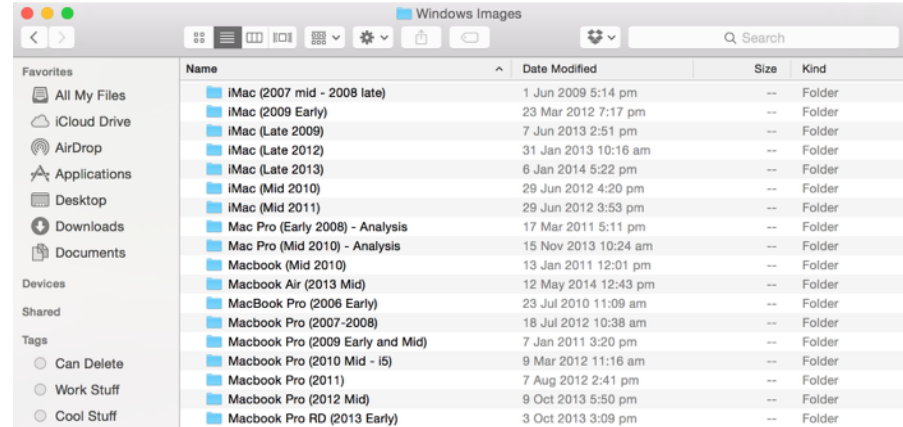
Windows Images

Search

Favorites
All My Files
iCloud Drive
AirDrop
Applications
Desktop
Downloads
Documents

Devices

Shared

Tags
Can Delete
Work Stuff
Cool Stuff

| Name | Date Modified | Size | Kind |
|---|---|---|---|
| iMac (2007 mid - 2008 late) | 1 Jun 2009 5:14 pm | -- | Folder |
| iMac (2009 Early) | 23 Mar 2012 7:17 pm | -- | Folder |
| iMac (Late 2009) | 7 Jun 2013 2:51 pm | -- | Folder |
| iMac (Late 2012) | 31 Jan 2013 10:16 am | -- | Folder |
| iMac (Late 2013) | 6 Jan 2014 5:22 pm | -- | Folder |
| iMac (Mid 2010) | 29 Jun 2012 4:20 pm | -- | Folder |
| iMac (Mid 2011) | 29 Jun 2012 3:53 pm | -- | Folder |
| Mac Pro (Early 2008) - Analysis | 17 Mar 2011 5:11 pm | -- | Folder |
| Mac Pro (Mid 2010) - Analysis | 15 Nov 2013 10:24 am | -- | Folder |
| Macbook (Mid 2010) | 13 Jan 2011 12:01 pm | -- | Folder |
| Macbook Air (2013 Mid) | 12 May 2014 12:43 pm | -- | Folder |
| MacBook Pro (2006 Early) | 23 Jul 2010 11:09 am | -- | Folder |
| Macbook Pro (2007-2008) | 18 Jul 2012 10:38 am | -- | Folder |
| Macbook Pro (2009 Early and Mid) | 7 Jan 2011 3:20 pm | -- | Folder |
| Macbook Pro (2010 Mid - i5) | 9 Mar 2012 11:16 am | -- | Folder |
| Macbook Pro (2011) | 7 Aug 2012 2:41 pm | -- | Folder |
| Macbook Pro (2012 Mid) | 9 Oct 2013 5:50 pm | -- | Folder |
| Macbook Pro RD (2013 Early) | 3 Oct 2013 3:09 pm | -- | Folder |